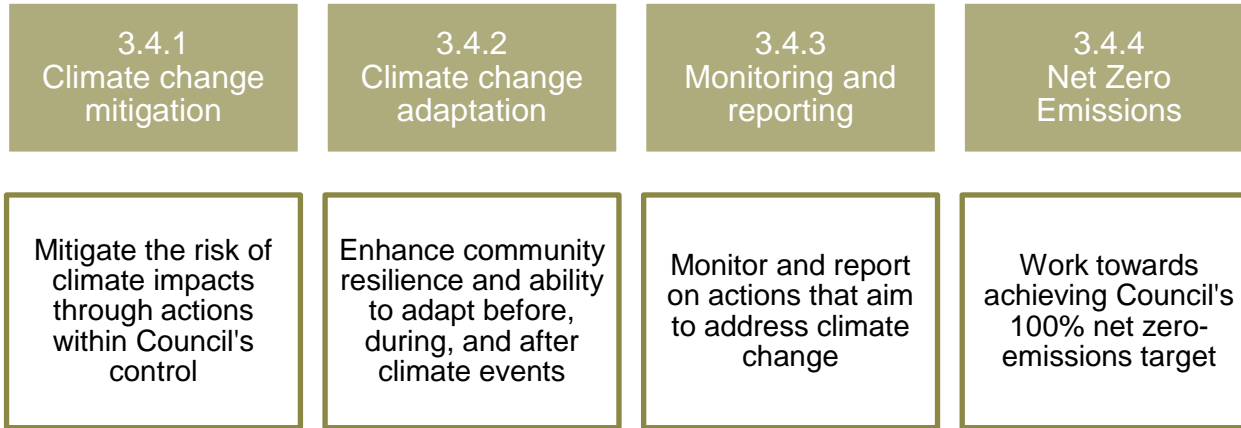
3.4.1
Climate change mitigation

3.4.2
Climate change adaptation

3.4.3
Monitoring and reporting

3.4.4
Net Zero Emissions

Mitigate the risk of climate impacts through actions within Council's control

Enhance community resilience and ability to adapt before, during, and after climate events

Monitor and report on actions that aim to address climate change

Work towards achieving Council's 100% net zero-emissions target